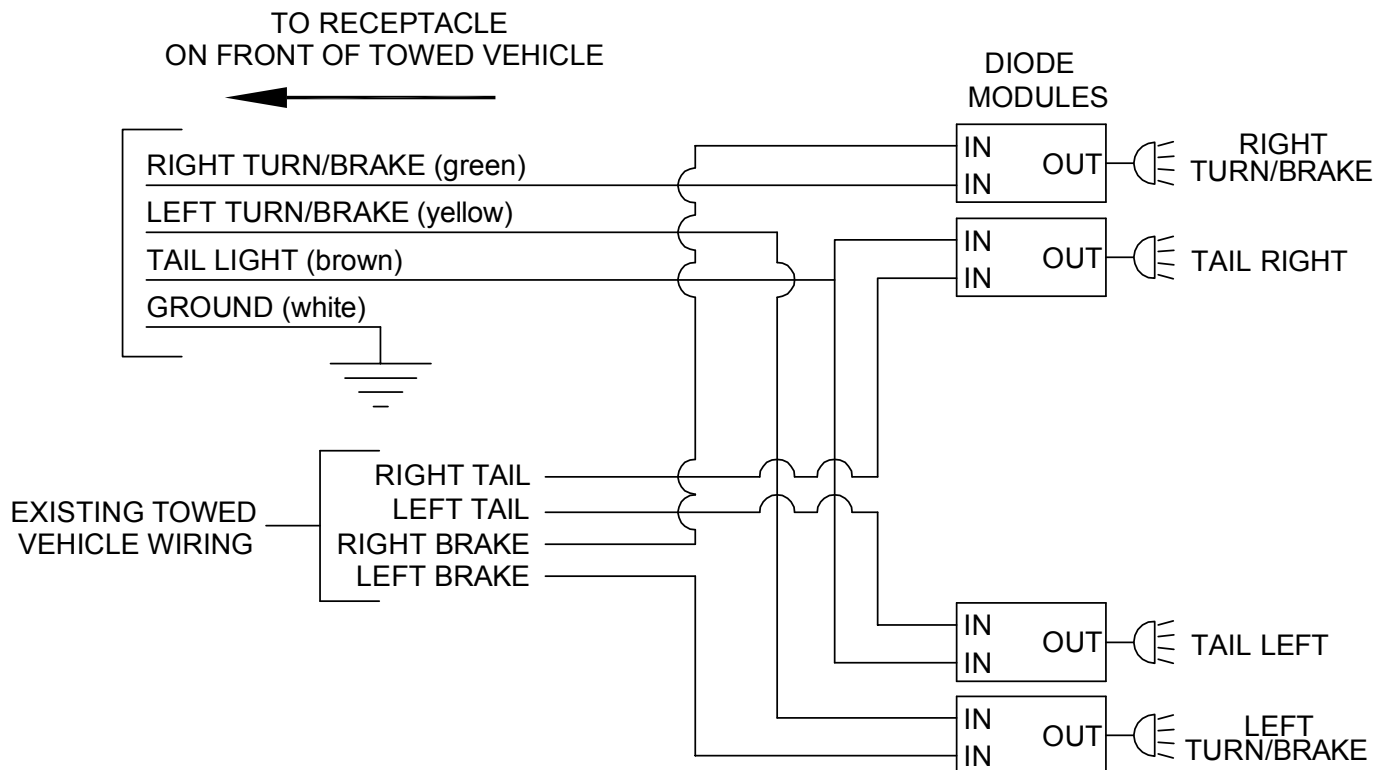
TO RECEPTACLE
ON FRONT OF TOWED VEHICLE

DIODE
MODULES

RIGHT TURN/BRAKE (green)
LEFT TURN/BRAKE (yellow)
TAIL LIGHT (brown)
GROUND (white)

IN
IN
OUT
RIGHT
TURN/BRAKE

IN
IN
OUT
TAIL RIGHT

EXISTING TOWED
VEHICLE WIRING

RIGHT TAIL
LEFT TAIL
RIGHT BRAKE
LEFT BRAKE

IN
IN
OUT
TAIL LEFT

IN
IN
OUT
LEFT
TURN/BRAKE